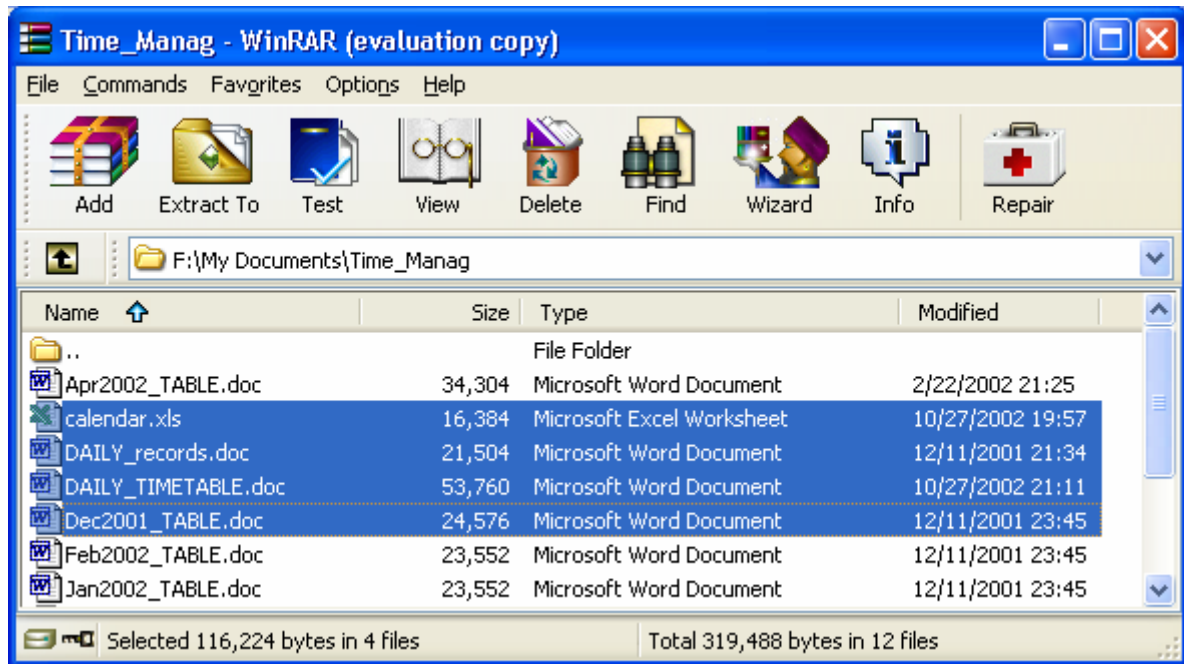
Time_Manag - WinRAR (evaluation copy)

File Commands Favorites Options Help

Add Extract To Test View Delete Find Wizard Info Repair

F:\My Documents\Time_Manag

| Name | Size | Type | Modified |
|---|---|---|---|
| .. | | File Folder | |
| Apr2002_TABLE.doc | 34,304 | Microsoft Word Document | 2/22/2002 21:25 |
| calendar.xls | 16,384 | Microsoft Excel Worksheet | 10/27/2002 19:57 |
| DAILY_records.doc | 21,504 | Microsoft Word Document | 12/11/2001 21:34 |
| DAILY_TIMETABLE.doc | 53,760 | Microsoft Word Document | 10/27/2002 21:11 |
| Dec2001_TABLE.doc | 24,576 | Microsoft Word Document | 12/11/2001 23:45 |
| Feb2002_TABLE.doc | 23,552 | Microsoft Word Document | 12/11/2001 23:45 |
| Jan2002_TABLE.doc | 23,552 | Microsoft Word Document | 12/11/2001 23:45 |

Selected 116,224 bytes in 4 files

Total 319,488 bytes in 12 files